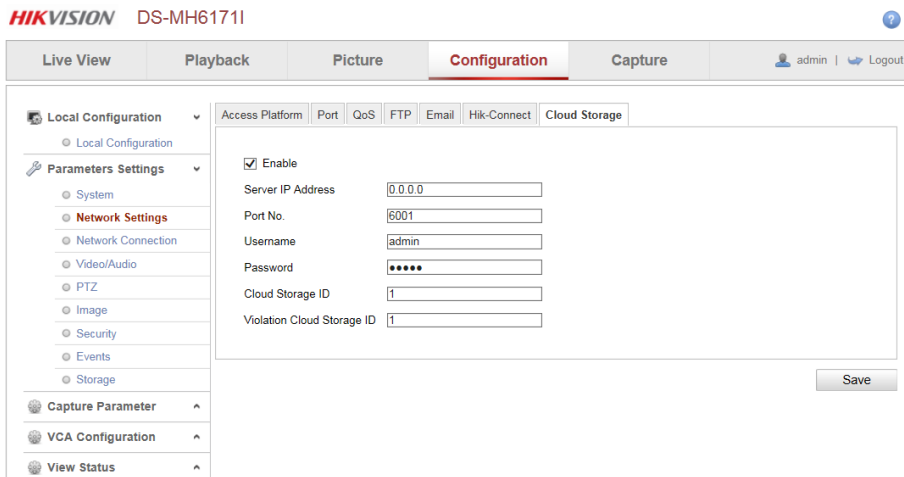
HIKVISION DS-MH6171I

Live View | Playback | Picture | Configuration | Capture

admin | Logout

Local Configuration
Local Configuration
Parameters Settings
System
Network Settings
Network Connection
Video/Audio
PTZ
Image
Security
Events
Storage
Capture Parameter
VCA Configuration
View Status

Access Platform | Port | QoS | FTP | Email | Hik-Connect | Cloud Storage

Enable
Server IP Address 0.0.0.0
Port No. 6001
Username admin
Password ●●●●●
Cloud Storage ID 1
Violation Cloud Storage ID 1

Save